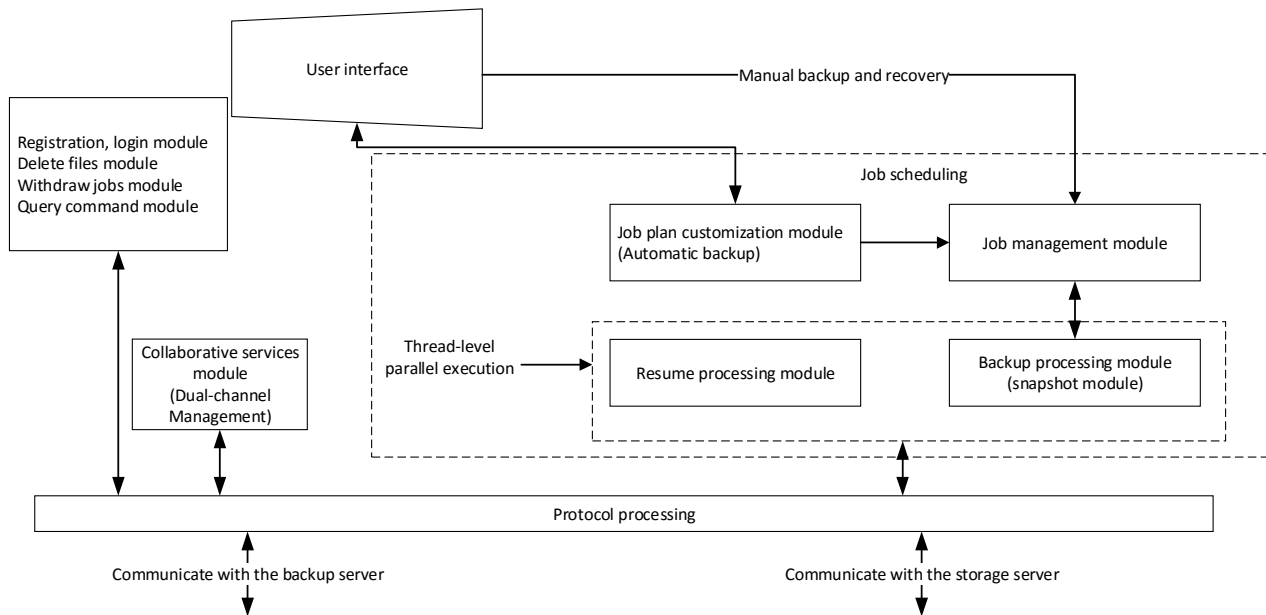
User interface

Manual backup and recovery

Registration, login module
Delete files module
Withdraw jobs module
Query command module

Job scheduling

Job plan customization module
(Automatic backup)

Job management module

Collaborative services module
(Dual-channel Management)

Thread-level parallel execution

Resume processing module

Backup processing module
(snapshot module)

Protocol processing

Communicate with the backup server

Communicate with the storage server